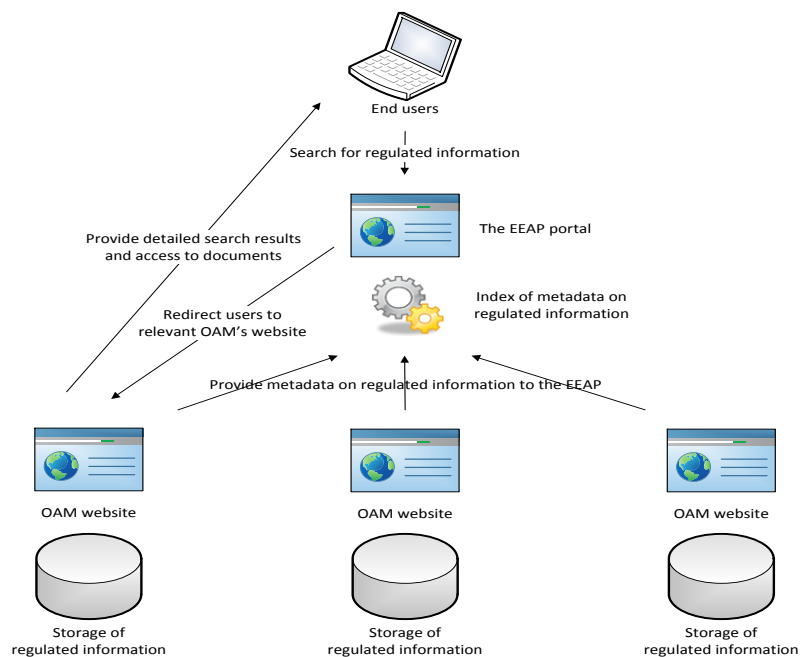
End users

Search for regulated information

The EEAP portal

Provide detailed search results and access to documents

Index of metadata on regulated information

Redirect users to relevant OAM's website

Provide metadata on regulated information to the EEAP

OAM website

OAM website

OAM website

Storage of regulated information

Storage of regulated information

Storage of regulated information